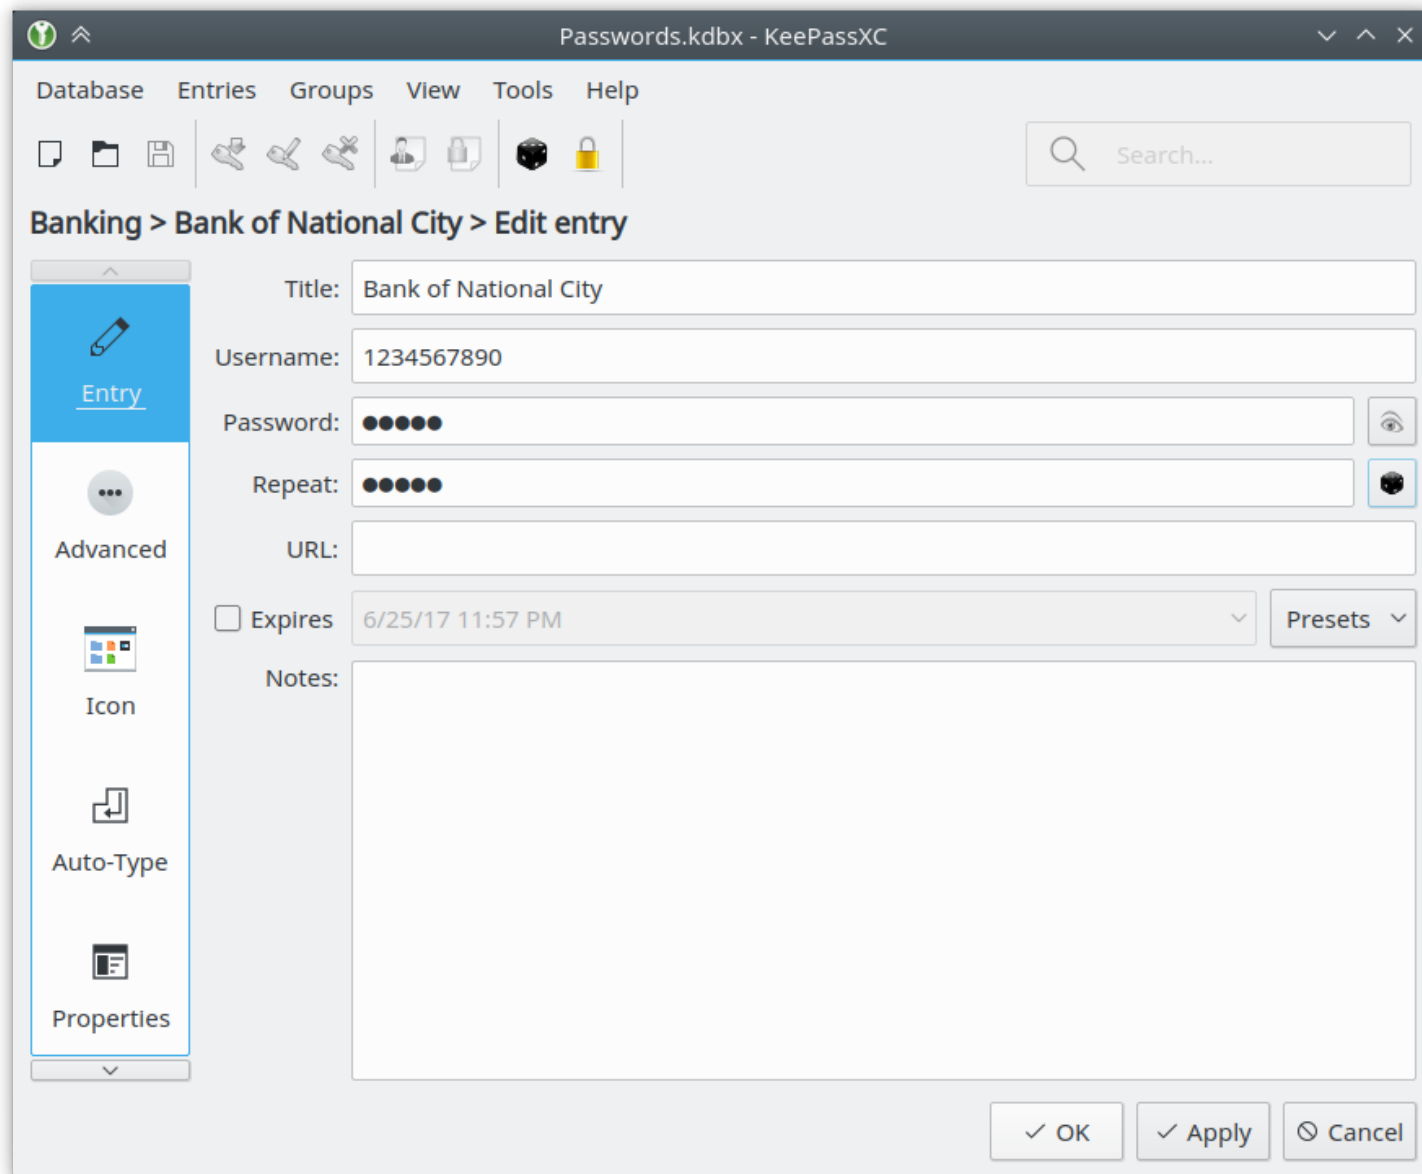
Passwords.kdbx - KeePassXC

Database Entries Groups View Tools Help

Search...

Banking > Bank of National City > Edit entry

Entry

Advanced

Icon

Auto-Type

Properties

Title: Bank of National City

Username: 1234567890

Password: ●●●●●

Repeat: ●●●●●

URL:

Expires 6/25/17 11:57 PM Presets

Notes:

✓ OK ✓ Apply ⊘ Cancel